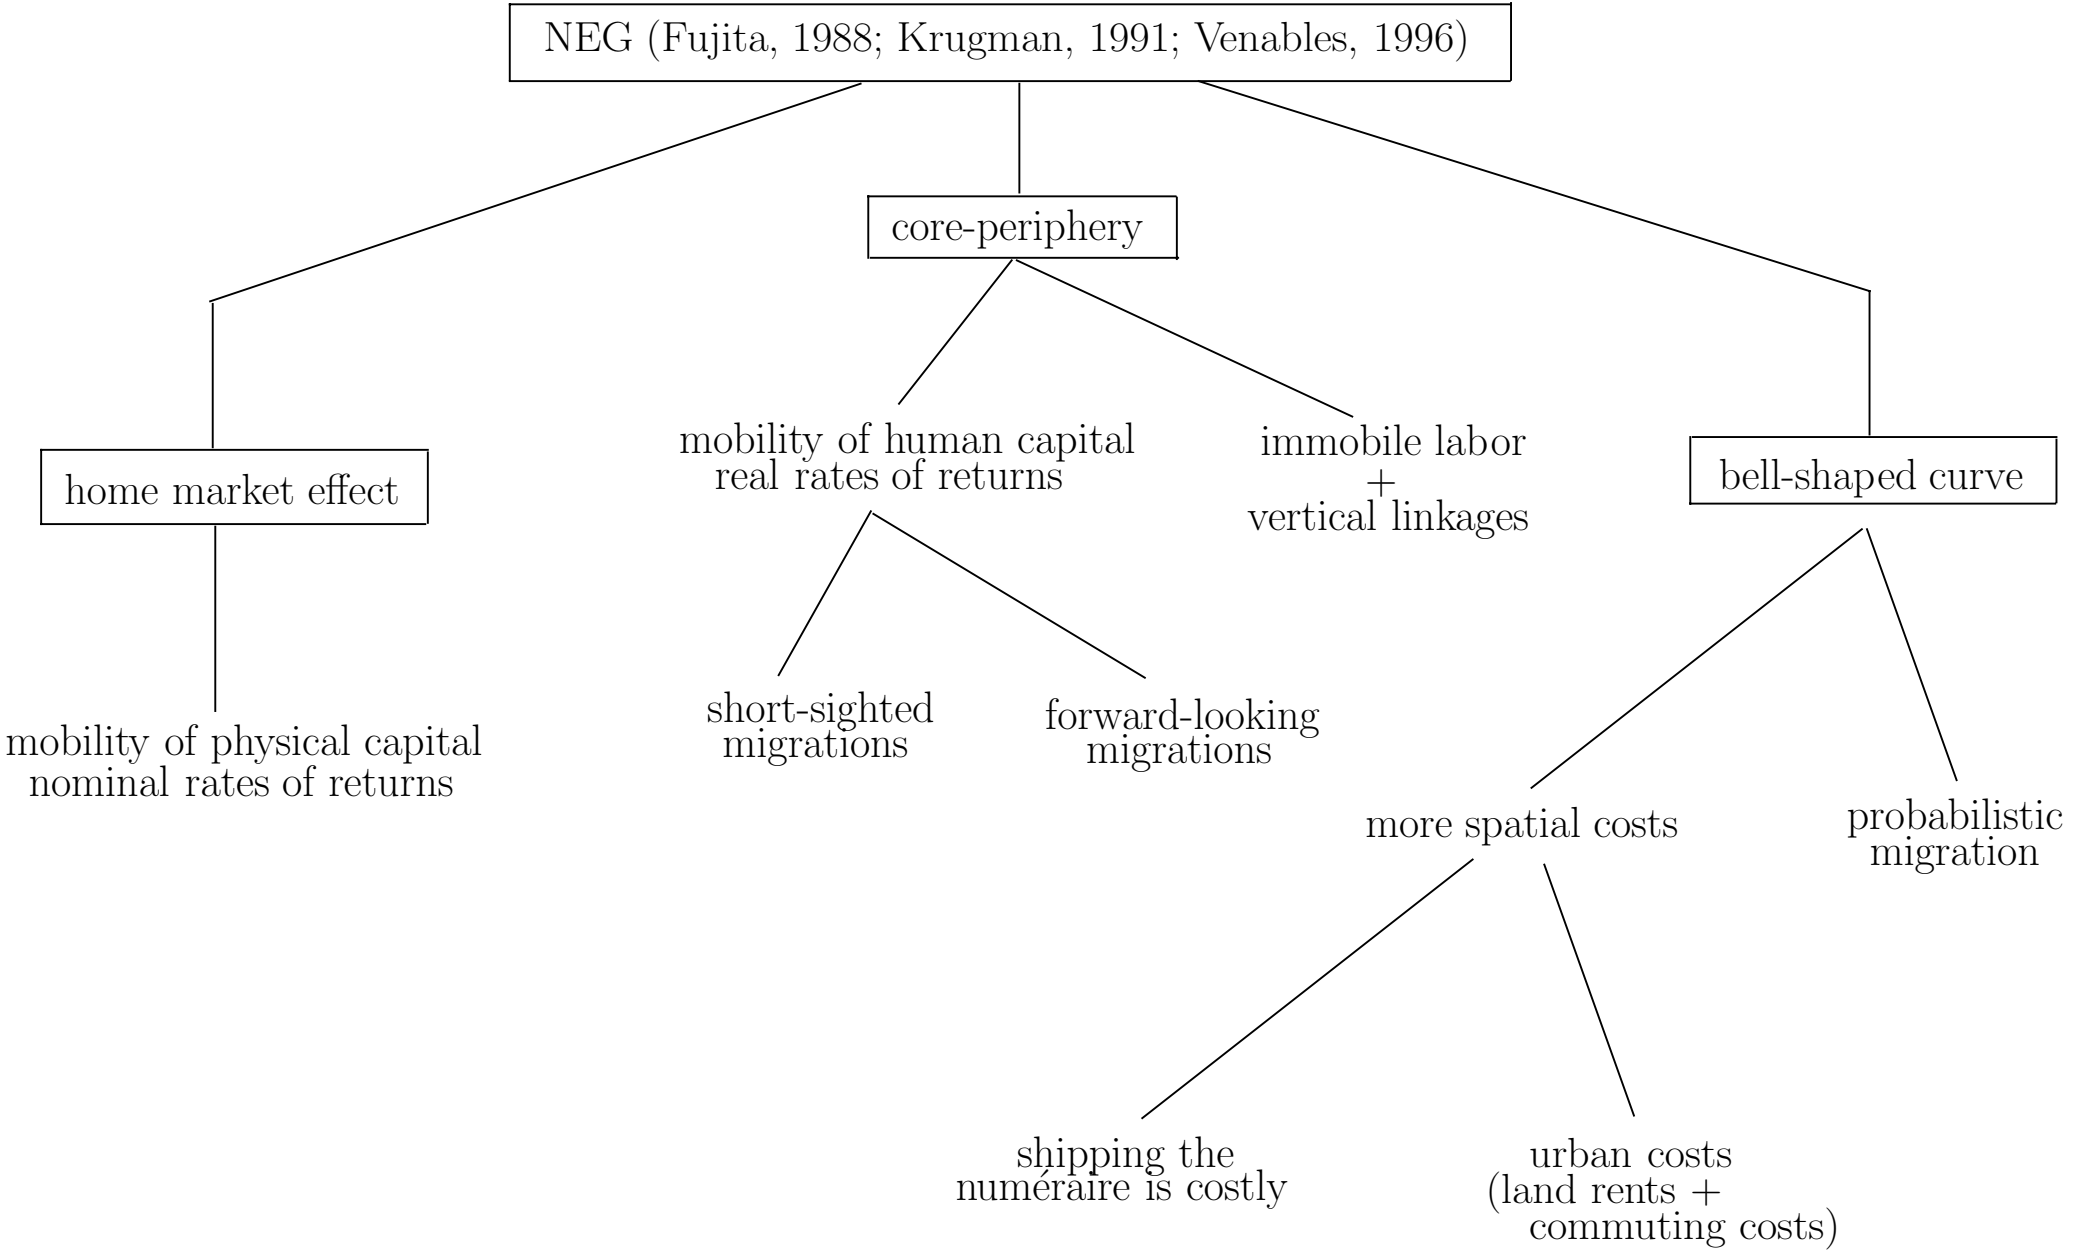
NEG (Fujita, 1988; Krugman, 1991; Venables, 1996)

core-periphery

home market effect

mobility of human capital
real rates of returns

immobile labor
+
vertical linkages

bell-shaped curve

short-sighted
migrations

forward-looking
migrations

mobility of physical capital
nominal rates of returns

more spatial costs

probabilistic
migration

shipping the
numéraire is costly

urban costs
(land rents +
commuting costs)